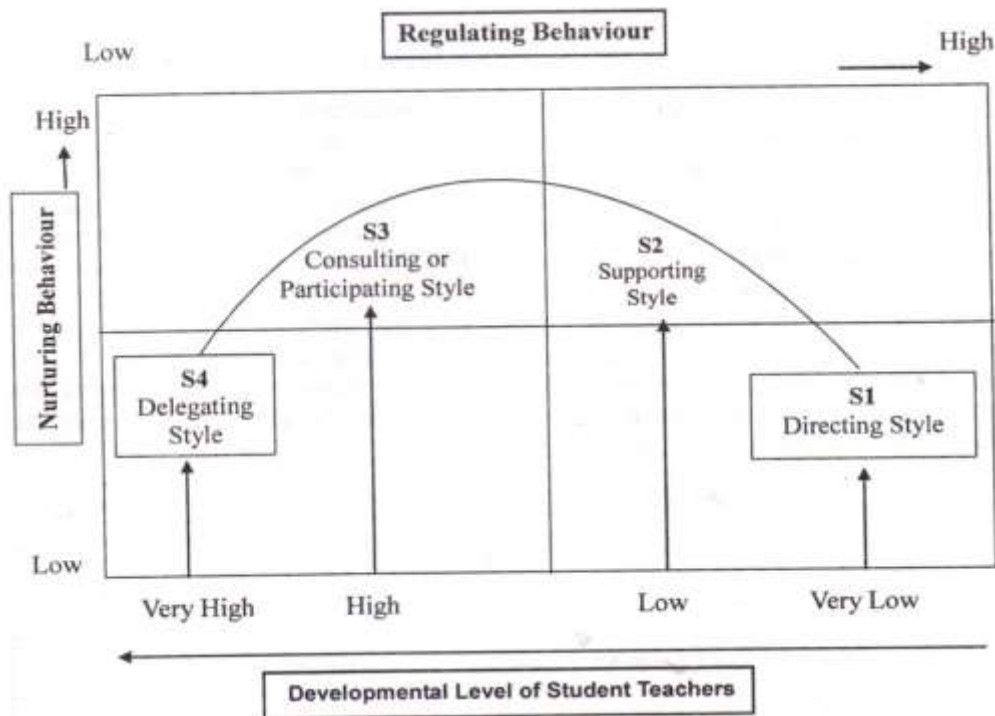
Regulating Behaviour

Low

High

High

Nurturing Behaviour

S3
Consulting or Participating Style

S2
Supporting Style

S4
Delegating Style

S1
Directing Style

Low

Very High

High

Low

Very Low

Developmental Level of Student Teachers